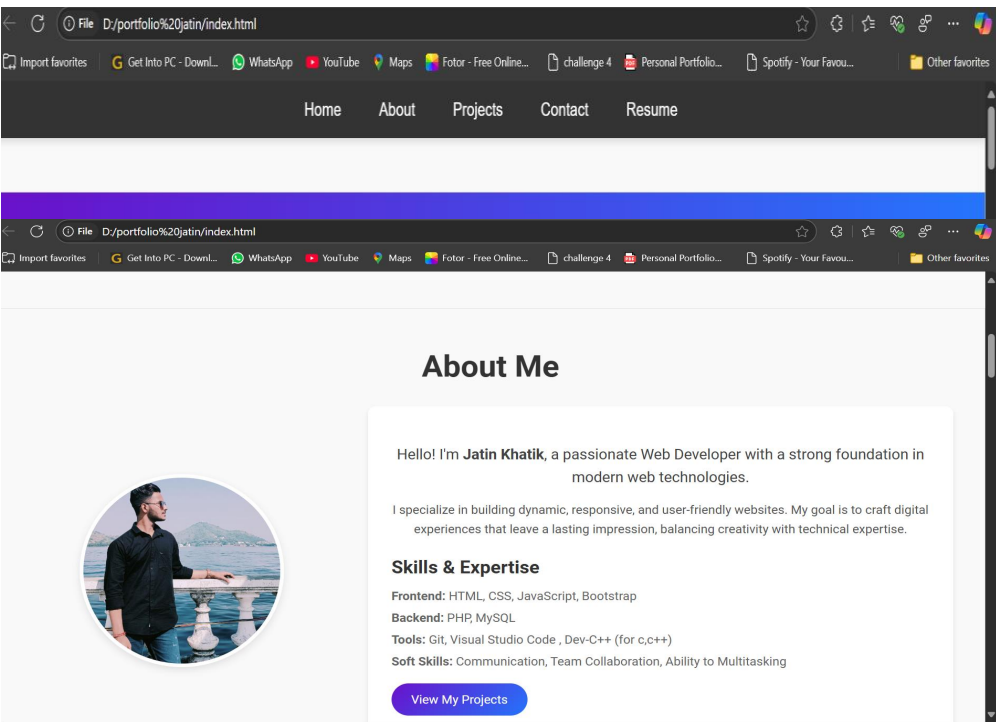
File D:/portfolio%20jatin/index.html

Import favorites | Get Into PC - Downl... WhatsApp YouTube Maps Fotor - Free Online... challenge 4 Personal Portfolio... Spotify - Your Favou... Other favorites

Home About Projects Contact Resume

File D:/portfolio%20jatin/index.html

Import favorites | Get Into PC - Downl... WhatsApp YouTube Maps Fotor - Free Online... challenge 4 Personal Portfolio... Spotify - Your Favou... Other favorites

About Me

Hello! I'm **Jatin Khatik**, a passionate Web Developer with a strong foundation in modern web technologies.

I specialize in building dynamic, responsive, and user-friendly websites. My goal is to craft digital experiences that leave a lasting impression, balancing creativity with technical expertise.

Skills & Expertise

**Frontend:** HTML, CSS, JavaScript, Bootstrap
**Backend:** PHP, MySQL
**Tools:** Git, Visual Studio Code , Dev-C++ (for c,c++)
**Soft Skills:** Communication, Team Collaboration, Ability to Multitasking

View My Projects